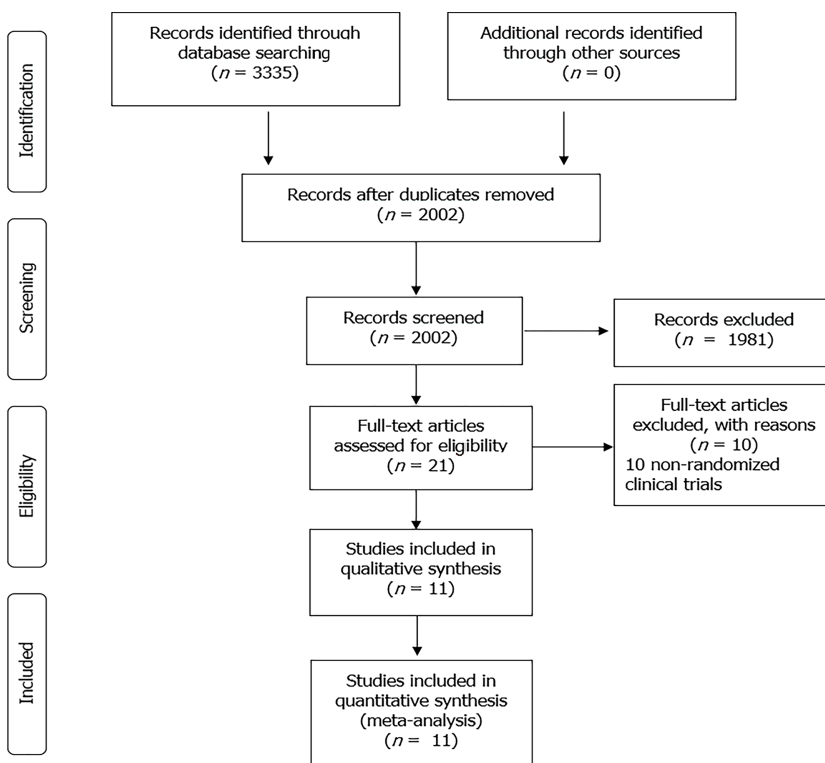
Identification

Records identified through database searching
($n$ = 3335)

Additional records identified through other sources
($n$ = 0)

Records after duplicates removed
($n$ = 2002)

Screening

Records screened
($n$ = 2002)

Records excluded
($n$ = 1981)

Eligibility

Full-text articles assessed for eligibility
($n$ = 21)

Full-text articles excluded, with reasons
($n$ = 10)
10 non-randomized clinical trials

Studies included in qualitative synthesis
($n$ = 11)

Included

Studies included in quantitative synthesis (meta-analysis)
($n$ = 11)